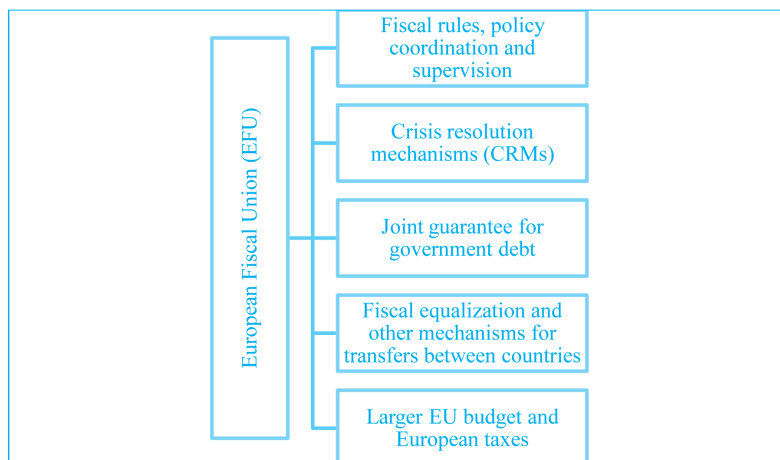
European Fiscal Union (EFU)

Fiscal rules, policy coordination and supervision

Crisis resolution mechanisms (CRMs)

Joint guarantee for government debt

Fiscal equalization and other mechanisms for transfers between countries

Larger EU budget and European taxes